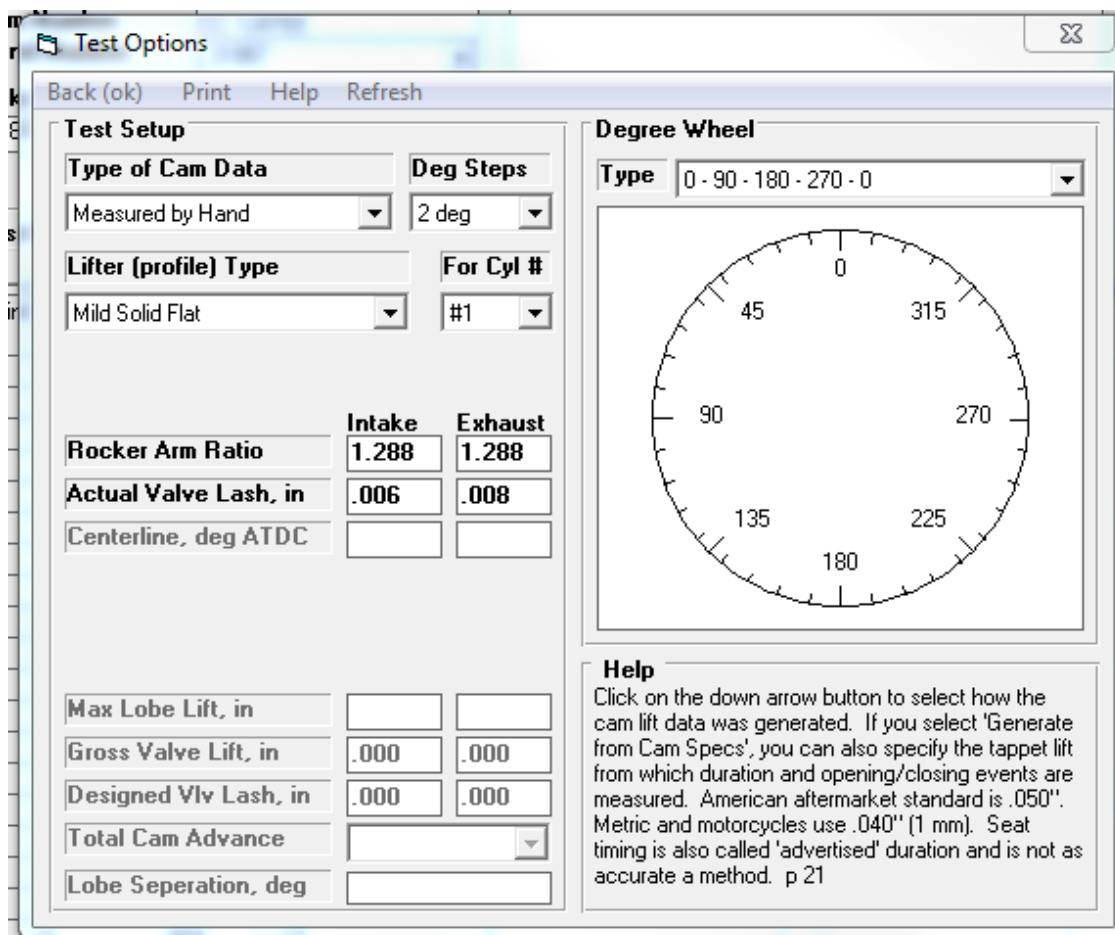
Test Options

Back (ok) Print Help Refresh

Test Setup

Type of Cam Data

Measured by Hand

Deg Steps

2 deg

Lifter (profile) Type

Mild Solid Flat

For Cyl #

#1

| | Intake | Exhaust |
|---|---|---|
| Rocker Arm Ratio | 1.288 | 1.288 |
| Actual Valve Lash, in | .006 | .008 |
| Centerline, deg ATDC | | |

| | | |
|---|---|---|
| Max Lobe Lift, in | | |
| Gross Valve Lift, in | .000 | .000 |
| Designed Vlv Lash, in | .000 | .000 |
| Total Cam Advance | | |
| Lobe Seperation, deg | | |

Degree Wheel

Type 0 - 90 - 180 - 270 - 0

0
45
315
90
270
135
225
180

Help

Click on the down arrow button to select how the cam lift data was generated. If you select 'Generate from Cam Specs', you can also specify the tappet lift from which duration and opening/closing events are measured. American aftermarket standard is .050''. Metric and motorcycles use .040'' (1 mm). Seat timing is also called 'advertised' duration and is not as accurate a method. p 21